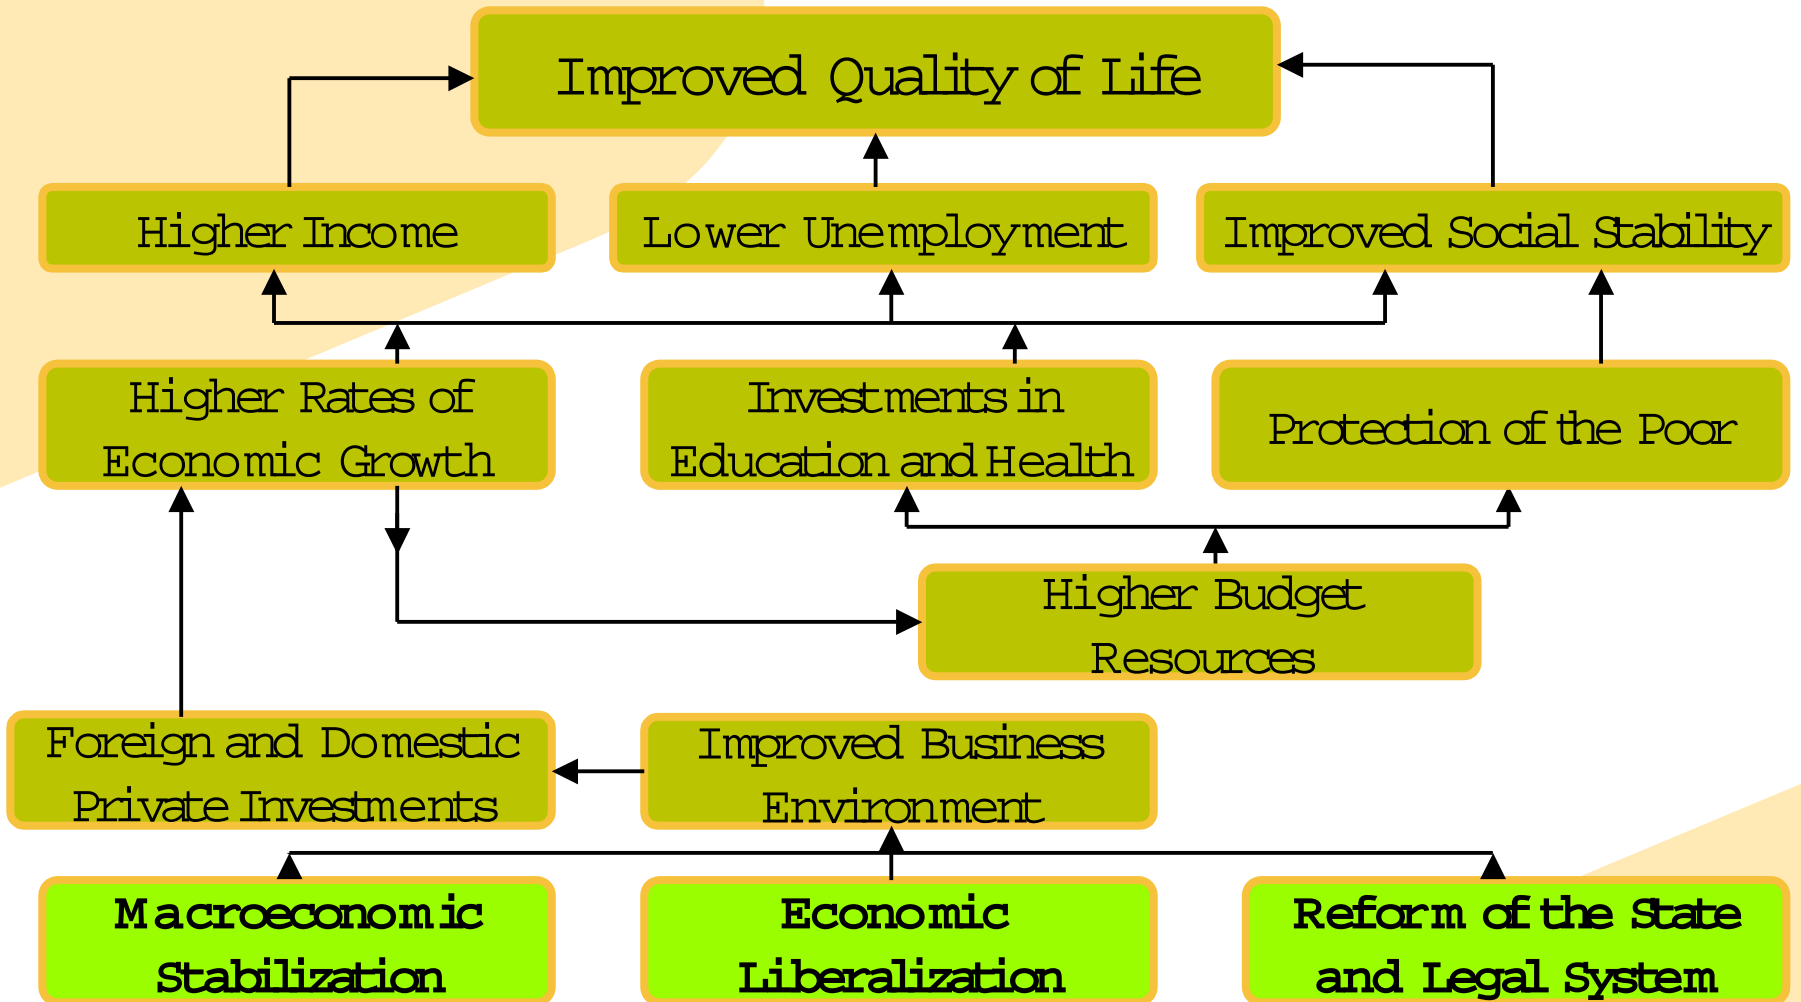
Improved Quality of Life

Higher Income

Lower Unemployment

Improved Social Stability

Higher Rates of Economic Growth

Investments in Education and Health

Protection of the Poor

Higher Budget Resources

Foreign and Domestic Private Investments

Improved Business Environment

Macroeconomic Stabilization

Economic Liberalization

Reform of the State and Legal System